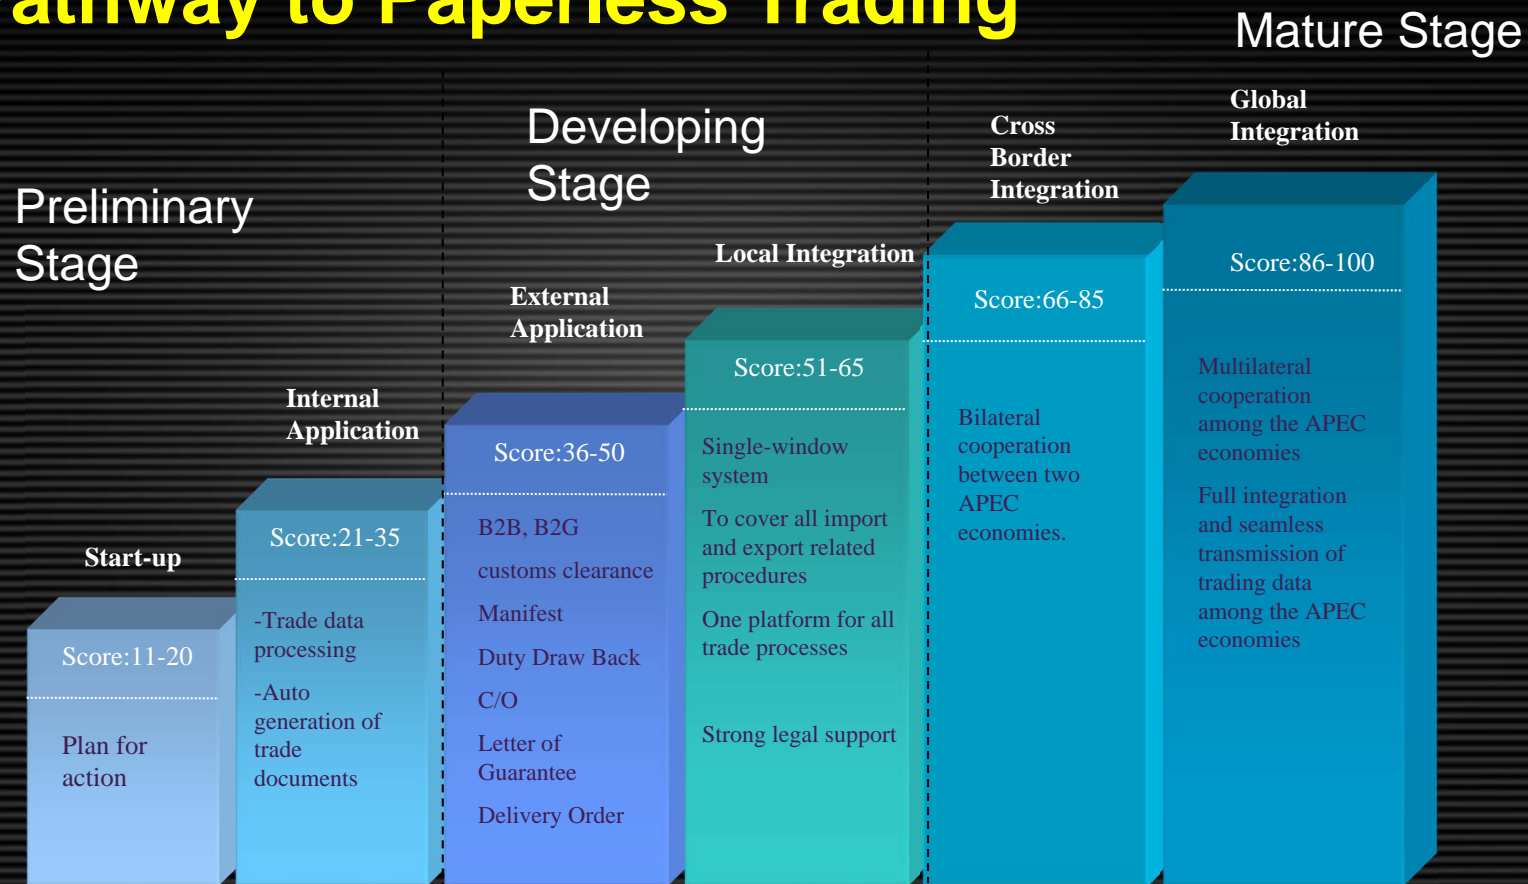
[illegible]athway to Paperless Trading

Mature Stage

Preliminary Stage

Developing Stage

Global Integration

Cross Border Integration

Local Integration

External Application

Internal Application

Start-up

Score:11-20

Plan for action

Score:21-35

-Trade data processing

-Auto generation of trade documents

Score:36-50

B2B, B2G

customs clearance

Manifest

Duty Draw Back

C/O

Letter of Guarantee

Delivery Order

Score:51-65

Single-window system

To cover all import and export related procedures

One platform for all trade processes

Strong legal support

Score:66-85

Bilateral cooperation between two APEC economies.

Score:86-100

Multilateral cooperation among the APEC economies

Full integration and seamless transmission of trading data among the APEC economies